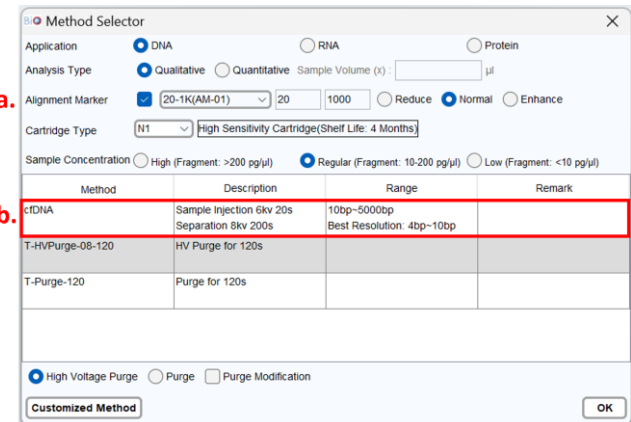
BiO Method Selector ×

Application DNA RNA Protein

Analysis Type Qualitative Quantitative Sample Volume (x) : μl

a. Alignment Marker 20-1K(AM-01) 20 1000 Reduce Normal Enhance

Cartridge Type N1 High Sensitivity Cartridge(Shelf Life: 4 Months)

Sample Concentration High (Fragment: >200 pg/μl) Regular (Fragment: 10-200 pg/μl) Low (Fragment: <10 pg/μl)

b.

| Method | Description | Range | Remark |
|---|---|---|---|
| cfDNA | Sample Injection 6kv 20s Separation 8kv 200s | 10bp~5000bp Best Resolution: 4bp~10bp | |
| T-HVPurge-08-120 | HV Purge for 120s | | |
| T-Purge-120 | Purge for 120s | | |

High Voltage Purge Purge Purge Modification

Customized Method OK